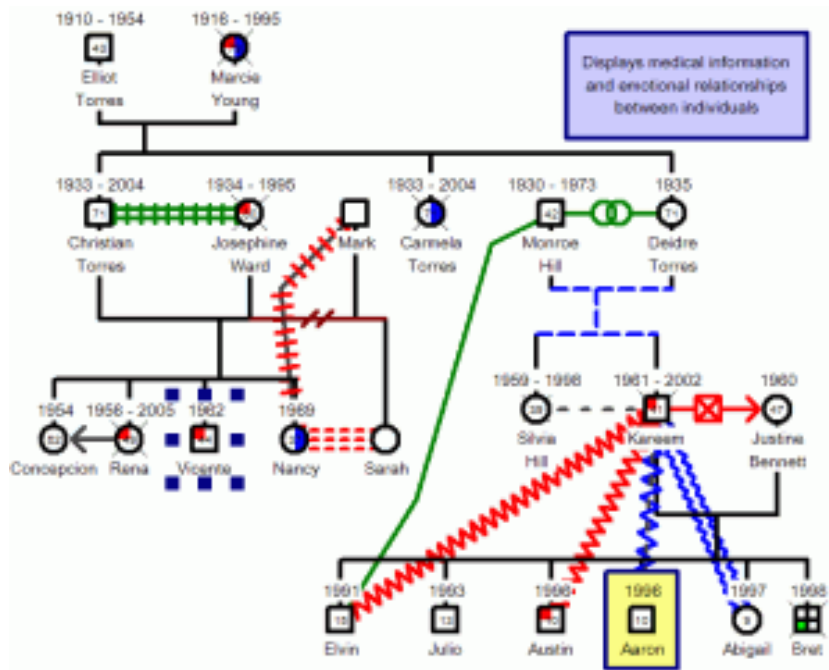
1910 - 1954
43
Elliot Torres

1916 - 1995
Marcie Young

Displays medical information and emotional relationships between individuals

1933 - 2004
71
Christian Torres

1934 - 1995
Josephine Ward

Mark

1933 - 2004
Carmela Torres

1930 - 1973
42
Monroe Hill

1935
71
Deidre Torres

1954
52
Concepcion

1956 - 2005
Rena

1962
44
Vicente

1969
Nancy

Sarah

1959 - 1998
38
Silvia Hill

1961 - 2002
41
Kareem

1960
47
Justine Bennett

1991
15
Elvin

1993
13
Julio

1996
10
Austin

1996
10
Aaron

1997
9
Abigail

1998
Bret